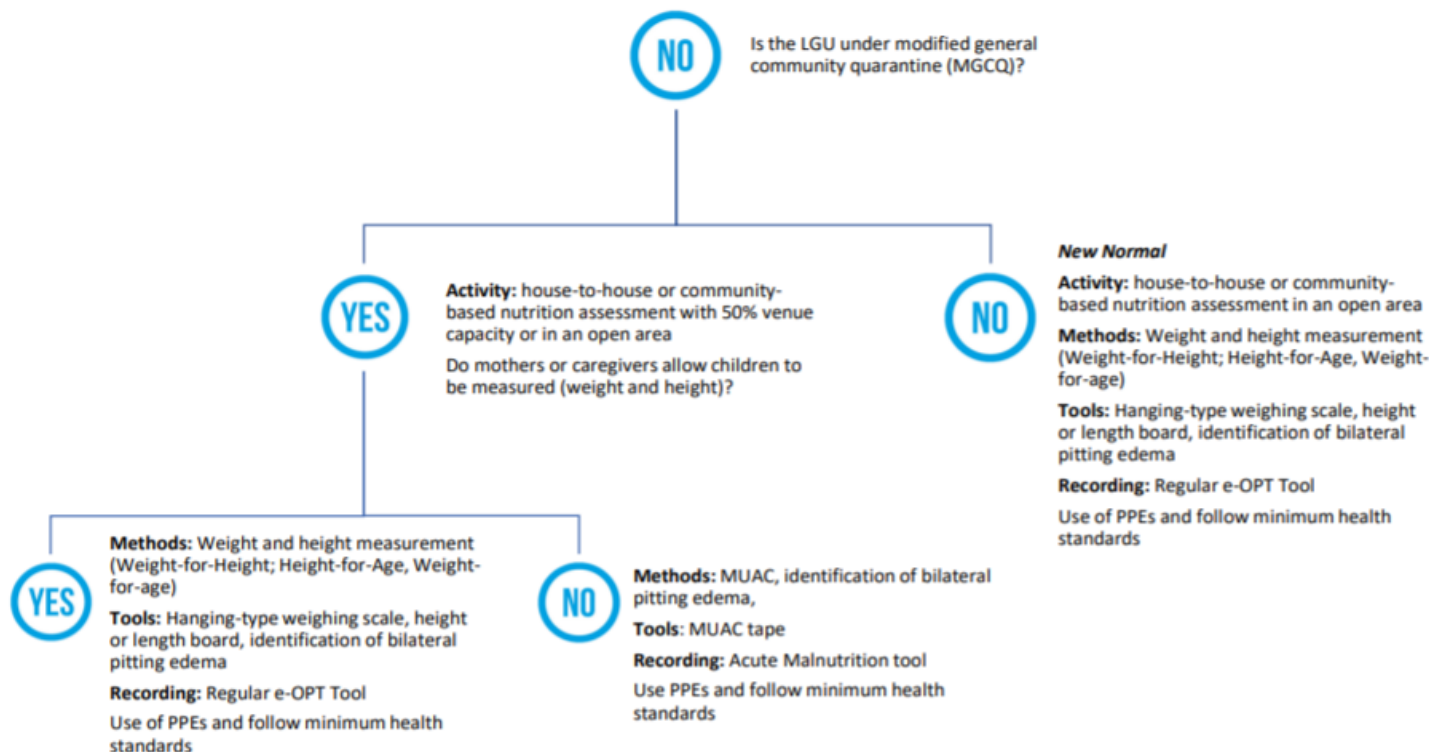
NO

Is the LGU under modified general community quarantine (MGCQ)?

YES

Activity: house-to-house or community-based nutrition assessment with 50% venue capacity or in an open area

Do mothers or caregivers allow children to be measured (weight and height)?

NO

New Normal

Activity: house-to-house or community-based nutrition assessment in an open area

Methods: Weight and height measurement (Weight-for-Height; Height-for-Age, Weight-for-age)

Tools: Hanging-type weighing scale, height or length board, identification of bilateral pitting edema

Recording: Regular e-OPT Tool

Use of PPEs and follow minimum health standards

YES

Methods: Weight and height measurement (Weight-for-Height; Height-for-Age, Weight-for-age)

Tools: Hanging-type weighing scale, height or length board, identification of bilateral pitting edema

Recording: Regular e-OPT Tool

Use of PPEs and follow minimum health standards

NO

Methods: MUAC, identification of bilateral pitting edema,

Tools: MUAC tape

Recording: Acute Malnutrition tool

Use PPEs and follow minimum health standards